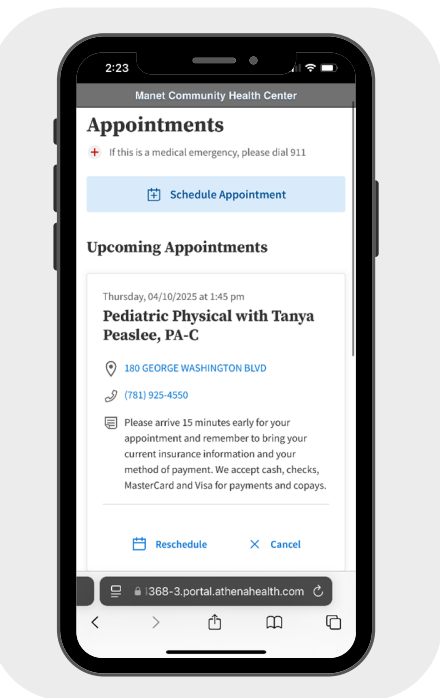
2:23

Manet Community Health Center

Appointments

If this is a medical emergency, please dial 911

Schedule Appointment

Upcoming Appointments

Thursday, 04/10/2025 at 1:45 pm

Pediatric Physical with Tanya Peaslee, PA-C

180 GEORGE WASHINGTON BLVD

(781) 925-4550

Please arrive 15 minutes early for your appointment and remember to bring your current insurance information and your method of payment. We accept cash, checks, MasterCard and Visa for payments and copays.

Reschedule

Cancel

1368-3.portal.athenahealth.com